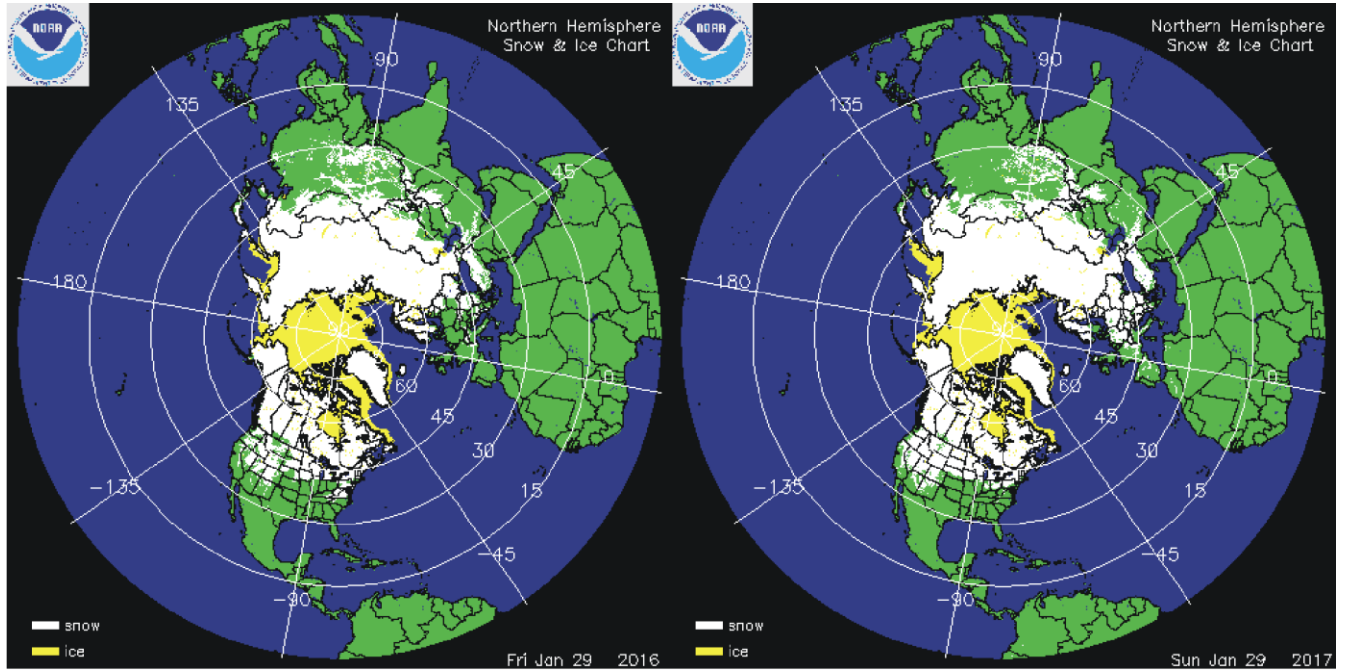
NOAA

Northern Hemisphere
Snow & Ice Chart

90
135
45
180
90
0
60
45
30
-135
15
-45
-90

snow
ice

Fri Jan 29 2016

NOAA

Northern Hemisphere
Snow & Ice Chart

90
135
45
180
90
0
60
45
30
-135
15
-45
-90

snow
ice

Sun Jan 29 2017